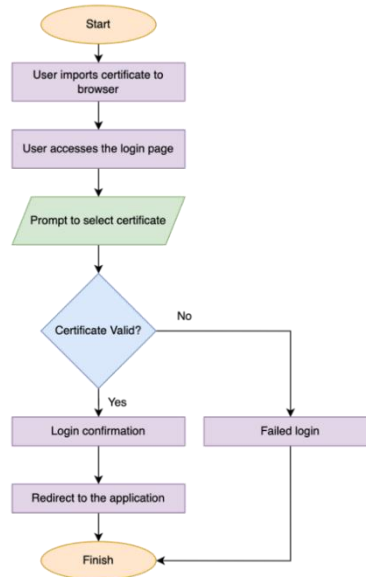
Start

User imports certificate to browser

User accesses the login page

Prompt to select certificate

Certificate Valid?

No

Yes

Login confirmation

Failed login

Redirect to the application

Finish